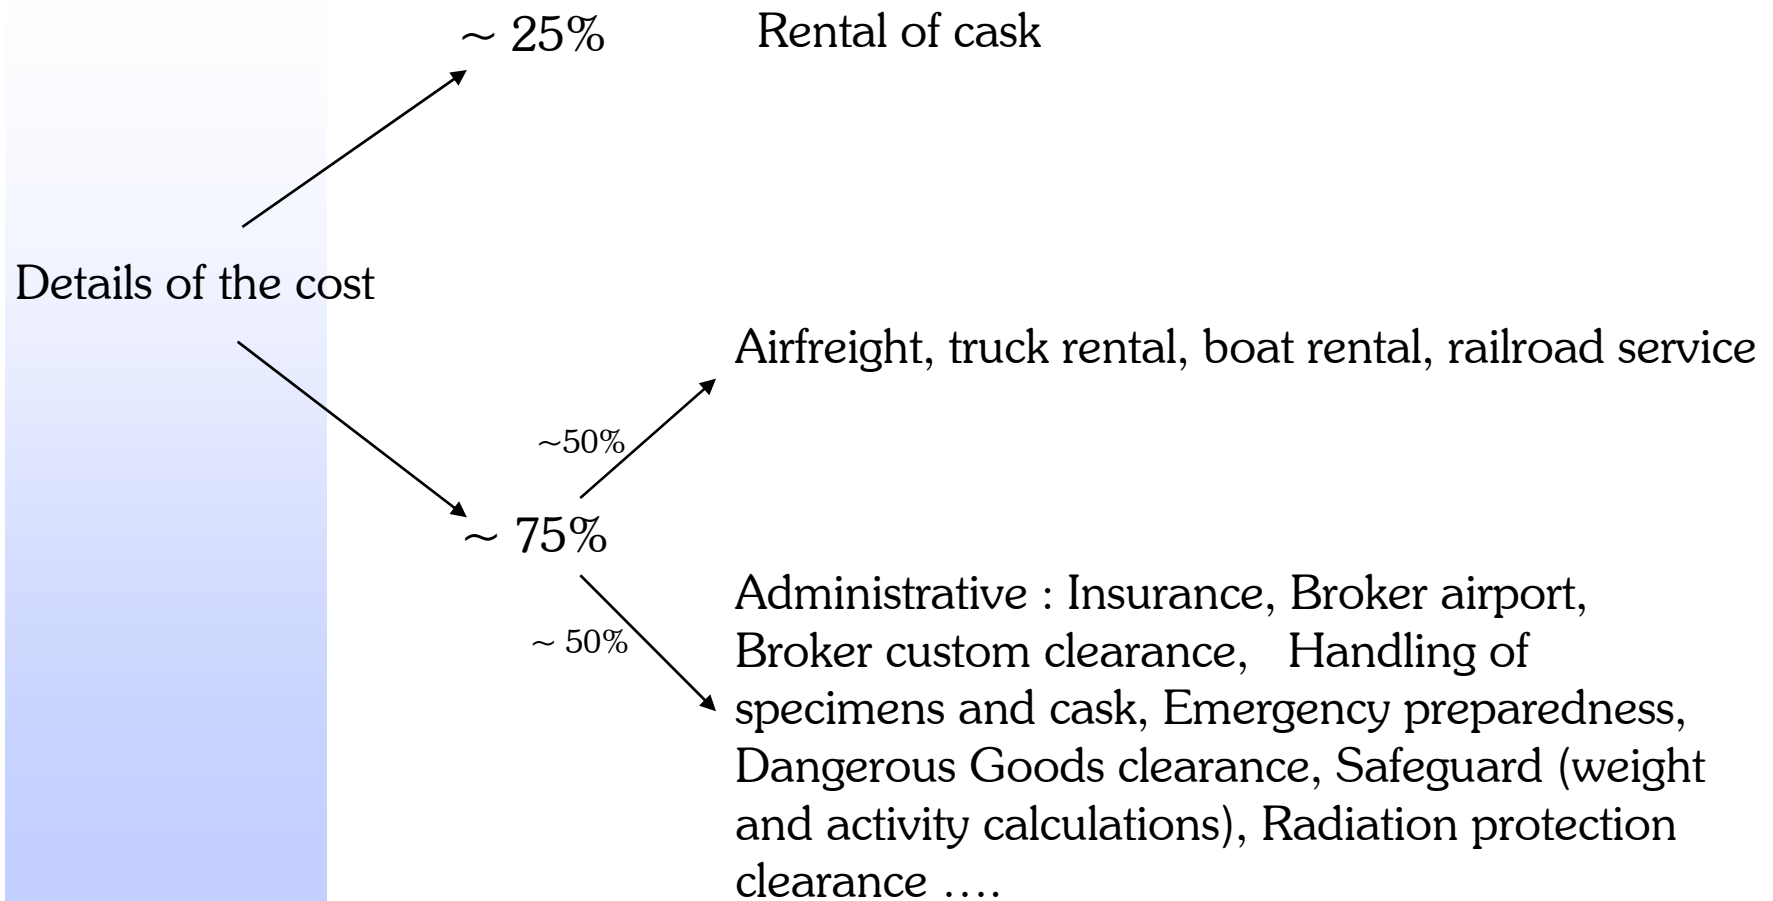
~ 25% Rental of cask

Details of the cost

Airfreight, truck rental, boat rental, railroad service

~50%

~ 75%

~ 50%

Administrative : Insurance, Broker airport, Broker custom clearance, Handling of specimens and cask, Emergency preparedness, Dangerous Goods clearance, Safeguard (weight and activity calculations), Radiation protection clearance ….